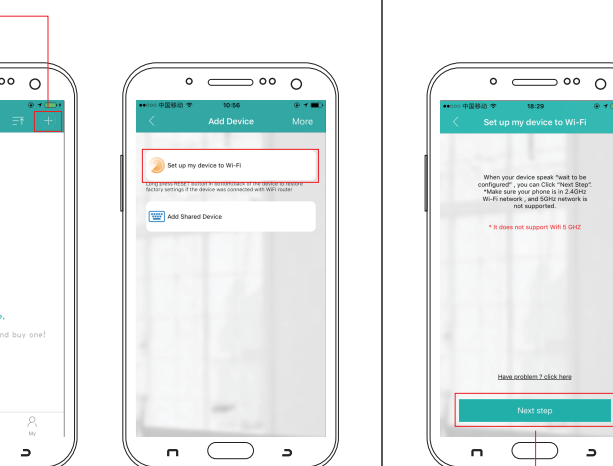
nd buy one!

My

中国移动 10:56

Add Device

More

Set up my device to Wi-Fi

Long press Reset button in somewhere of the device to restore factory settings if the device was connected with WiFi router.

Add Shared Device

中国移动 18:29

Set up my device to Wi-Fi

When your device speak "wait to be configured" , you can Click "Next Step". *Make sure your phone is in 2.4GHz Wi-Fi network , and 5GHz network is not supported.

* It does not support Wifi 5 GHZ

Have problem ? click here

Next step